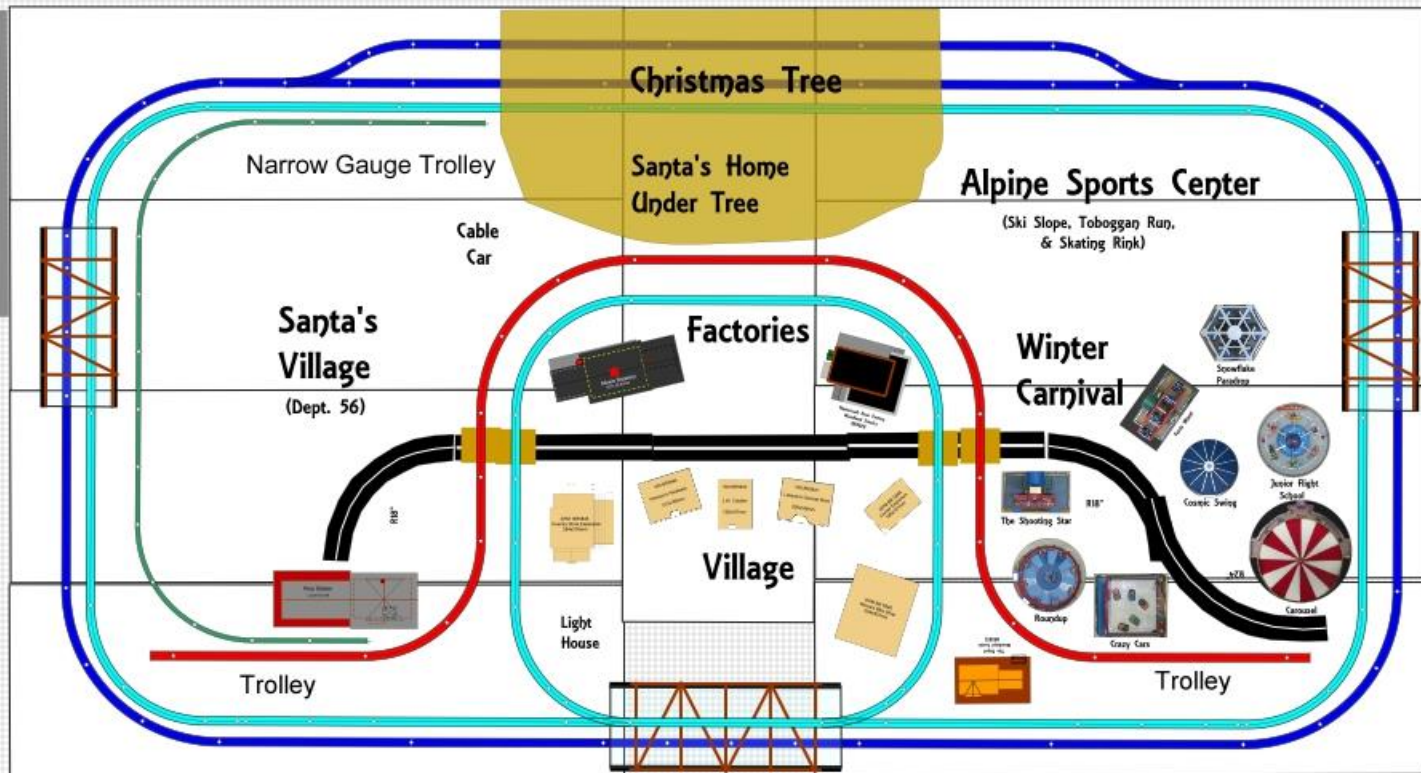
Christmas Tree

Narrow Gauge Trolley

Santa's Home Under Tree

Alpine Sports Center

(Ski Slope, Toboggan Run, & Skating Rink)

Cable Car

Santa's Village

(Dept. 56)

Factories

Winter Carnival

Snowflake Paradrop

Junior Flight School

Cosmic Swing

The Shooting Star

R18"

R18"

Village

Light House

Roundup

Crazy Cars

Carousel

Trolley

Trolley